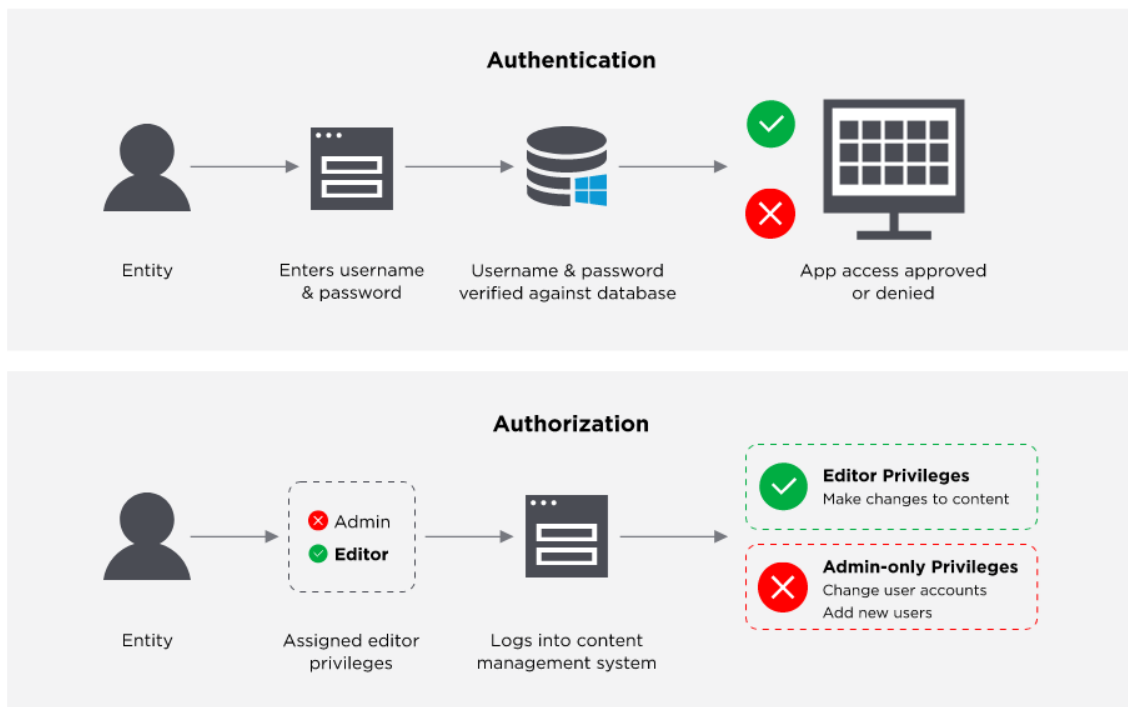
Authentication

Entity

Enters username & password

Username & password verified against database

App access approved or denied

Authorization

Admin
Editor

Entity

Assigned editor privileges

Logs into content management system

Editor Privileges
Make changes to content

Admin-only Privileges
Change user accounts
Add new users